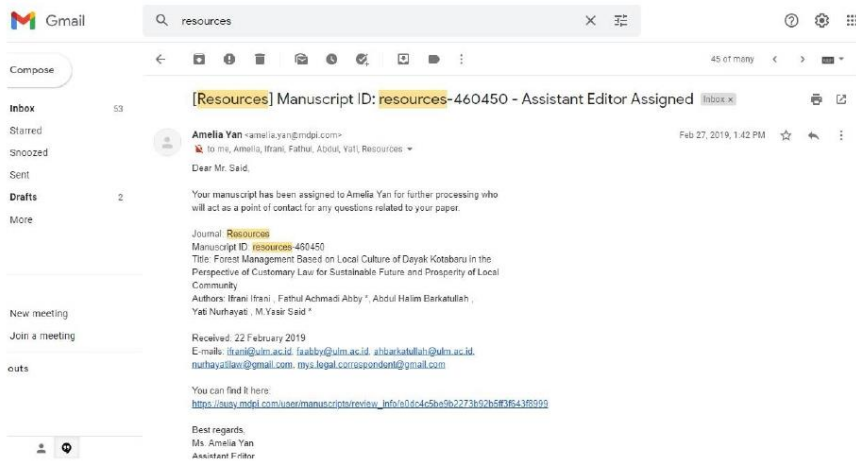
Gmail

resources

Compose

Inbox 53
Starred
Snoozed
Sent
Drafts 2
More

New meeting
Join a meeting

outs

45 of many

[Resources] Manuscript ID: resources-460450 - Assistant Editor Assigned Inbox ×

Amelia Yan <amelia.yan@mdpi.com>
to me, Amelia, Ifrani, Fathul, Abdul, Yati, Resources

Feb 27, 2019, 1:42 PM

Dear Mr. Said,

Your manuscript has been assigned to Amelia Yan for further processing who will act as a point of contact for any questions related to your paper.

Journal: Resources
Manuscript ID: resources-460450
Title: Forest Management Based on Local Culture of Dayak Kotabaru in the Perspective of Customary Law for Sustainable Future and Prosperity of Local Community
Authors: Ifrani Ifrani , Fathul Achmadi Abby *, Abdul Halim Barkatullah , Yati Nurhayati , M.Yasir Said *

Received: 22 February 2019
E-mails: ifrani@ulm.ac.id, faabby@ulm.ac.id, ahbarkatullah@ulm.ac.id, nurhayatilaw@gmail.com, mys.legal.correspondent@gmail.com

You can find it here:
https://susy.mdpi.com/user/manuscripts/review_info/e0dc4c5be9b2273b92b5ff3f543f8999

Best regards,
Ms. Amelia Yan
Assistant Editor